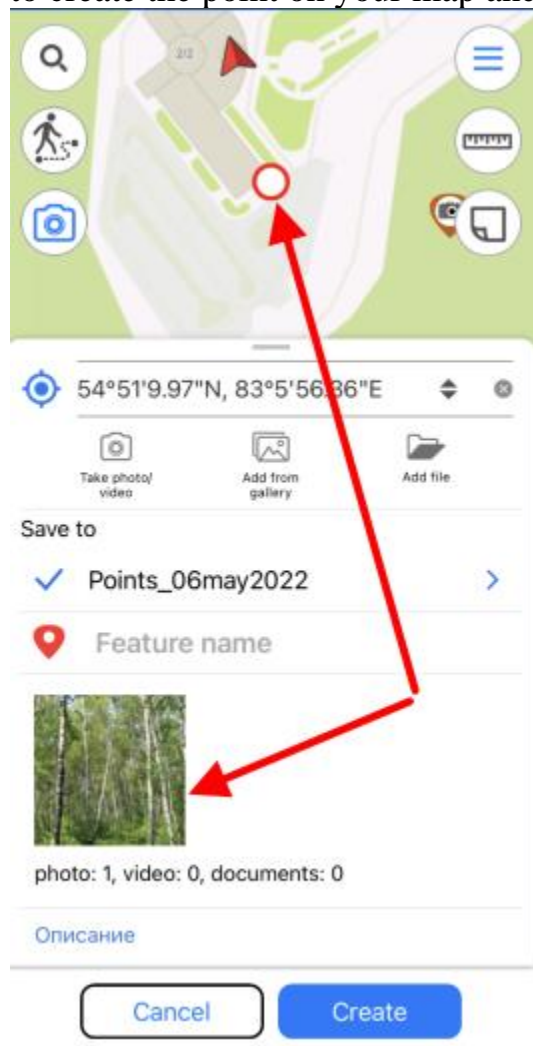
to create the point on your map and

2/2

54°51'9.97"N, 83°5'56.36"E

Take photo/ video

Add from gallery

Add file

Save to

Points_06may2022

Feature name

photo: 1, video: 0, documents: 0

Описание

Cancel

Create